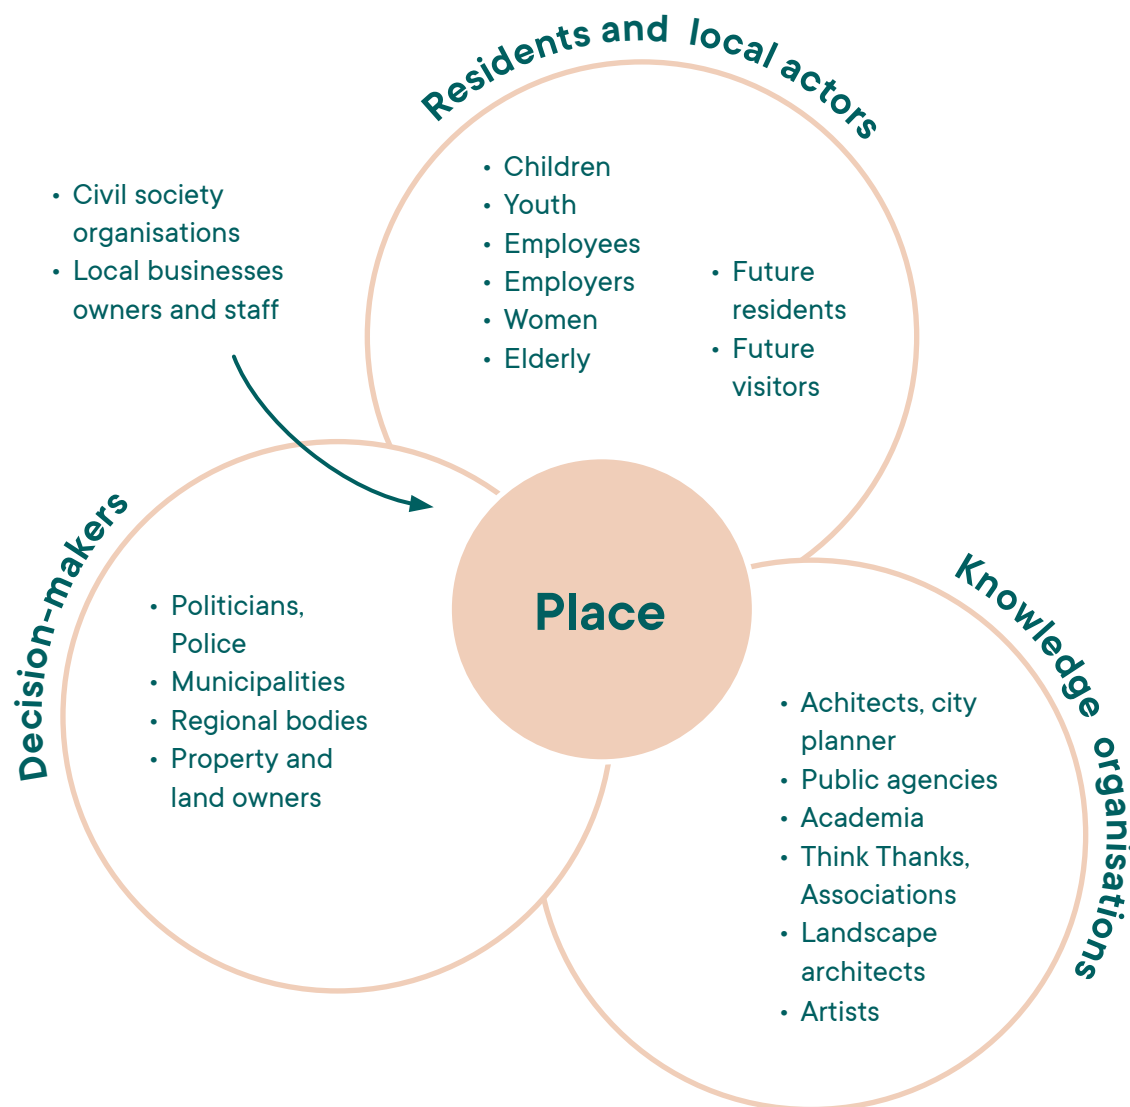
Residents and local actors

• Civil society organisations
• Local businesses owners and staff

• Children
• Youth
• Employees
• Employers
• Women
• Elderly

• Future residents
• Future visitors

Decision-makers

• Politicians, Police
• Municipalities
• Regional bodies
• Property and land owners

Place

Knowledge organisations

• Achitects, city planner
• Public agencies
• Academia
• Think Thanks, Associations
• Landscape architects
• Artists